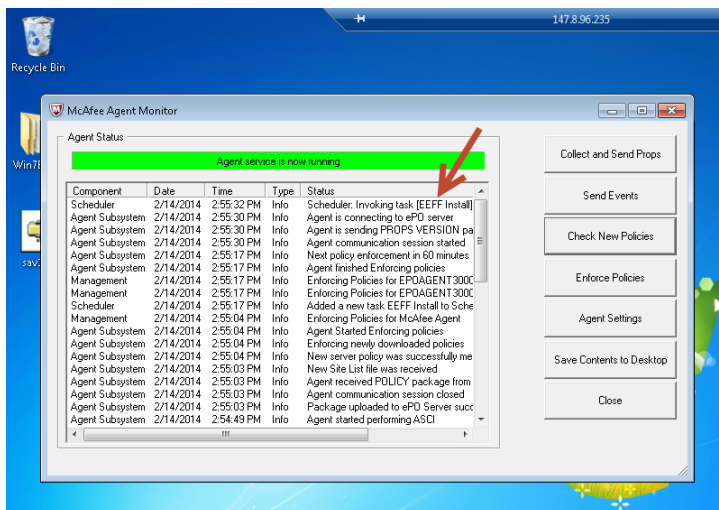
147.8.96.235

Recycle Bin

Win7E

sav

McAfee Agent Monitor

Agent Status

Agent service is now running

| Component | Date | Time | Type | Status |
|---|---|---|---|---|
| Scheduler | 2/14/2014 | 2:55:32 PM | Info | Scheduler: Invoking task [EEFF Install] |
| Agent Subsystem | 2/14/2014 | 2:55:30 PM | Info | Agent is connecting to ePO server |
| Agent Subsystem | 2/14/2014 | 2:55:30 PM | Info | Agent is sending PROPS VERSION pa |
| Agent Subsystem | 2/14/2014 | 2:55:30 PM | Info | Agent communication session started |
| Agent Subsystem | 2/14/2014 | 2:55:17 PM | Info | Next policy enforcement in 60 minutes |
| Agent Subsystem | 2/14/2014 | 2:55:17 PM | Info | Agent finished Enforcing policies |
| Management | 2/14/2014 | 2:55:17 PM | Info | Enforcing Policies for EPOAGENT300 |
| Management | 2/14/2014 | 2:55:17 PM | Info | Enforcing Policies for EPOAGENT300 |
| Scheduler | 2/14/2014 | 2:55:17 PM | Info | Added a new task EEFF Install to Sche |
| Management | 2/14/2014 | 2:55:04 PM | Info | Enforcing Policies for McAfee Agent |
| Agent Subsystem | 2/14/2014 | 2:55:04 PM | Info | Agent Started Enforcing policies |
| Agent Subsystem | 2/14/2014 | 2:55:04 PM | Info | Enforcing newly downloaded policies |
| Agent Subsystem | 2/14/2014 | 2:55:04 PM | Info | New server policy was successfully me |
| Agent Subsystem | 2/14/2014 | 2:55:03 PM | Info | New Site List file was received |
| Agent Subsystem | 2/14/2014 | 2:55:03 PM | Info | Agent received POLICY package from |
| Agent Subsystem | 2/14/2014 | 2:55:03 PM | Info | Agent communication session closed |
| Agent Subsystem | 2/14/2014 | 2:55:03 PM | Info | Package uploaded to ePO Server succ |
| Agent Subsystem | 2/14/2014 | 2:54:49 PM | Info | Agent started performing ASCI |

Collect and Send Props

Send Events

Check New Policies

Enforce Policies

Agent Settings

Save Contents to Desktop

Close